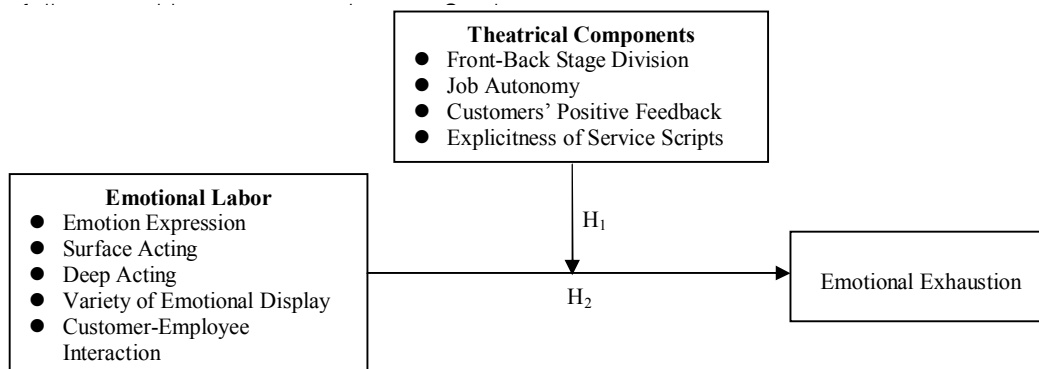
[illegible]

**Theatrical Components**
- Front-Back Stage Division
- Job Autonomy
- Customers' Positive Feedback
- Explicitness of Service Scripts

**Emotional Labor**
- Emotion Expression
- Surface Acting
- Deep Acting
- Variety of Emotional Display
- Customer-Employee Interaction

$H_1$

$H_2$

Emotional Exhaustion